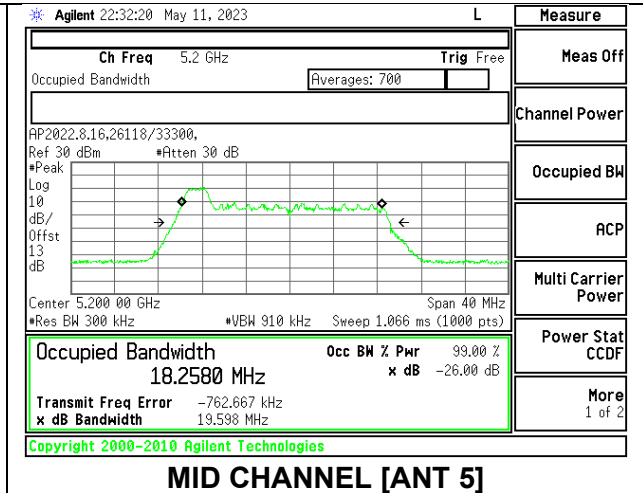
Agilent 22:32:20 May 11, 2023 L

Measure

Ch Freq 5.2 GHz Trig Free

Occupied Bandwidth

Averages: 700

AP2022.8.16,26118/33300,

Ref 30 dBm #Atten 30 dB

#Peak
Log
10
dB/
Offst
13
dB

Center 5.200 00 GHz Span 40 MHz

#Res BW 300 kHz #VBW 910 kHz Sweep 1.066 ms (1000 pts)

Occupied Bandwidth

18.2580 MHz

Occ BW % Pwr 99.00 %

x dB -26.00 dB

Transmit Freq Error -762.667 kHz

x dB Bandwidth 19.598 MHz

Copyright 2000-2010 Agilent Technologies

Meas Off

Channel Power

Occupied BW

ACP

Multi Carrier Power

Power Stat CCDF

More 1 of 2

MID CHANNEL [ANT 5]